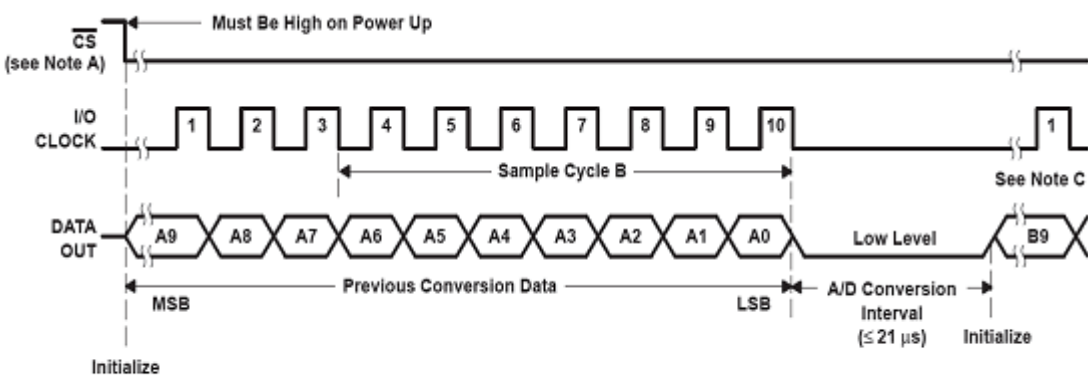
Must Be High on Power Up

$\overline{CS}$
(see Note A)

I/O
CLOCK

1 2 3 4 5 6 7 8 9 10

1

Sample Cycle B

See Note C

DATA
OUT

A9 A8 A7 A6 A5 A4 A3 A2 A1 A0

Low Level

B9

Previous Conversion Data

MSB

LSB

A/D Conversion
Interval
($\leq 21\ \mu s$)

Initialize

Initialize